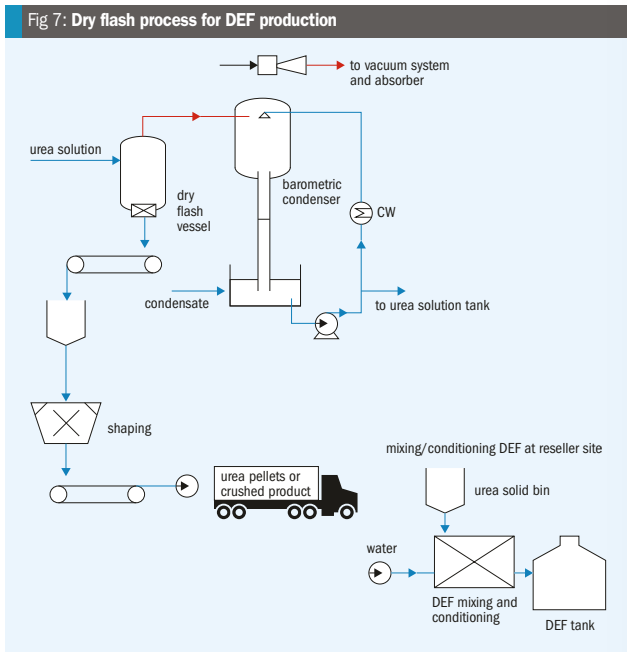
Fig 7: **Dry flash process for DEF production**

to vacuum system and absorber

urea solution

dry flash vessel

barometric condenser

CW

condensate

to urea solution tank

shaping

urea pellets or crushed product

mixing/conditioning DEF at reseller site

urea solid bin

water

DEF mixing and conditioning

DEF tank